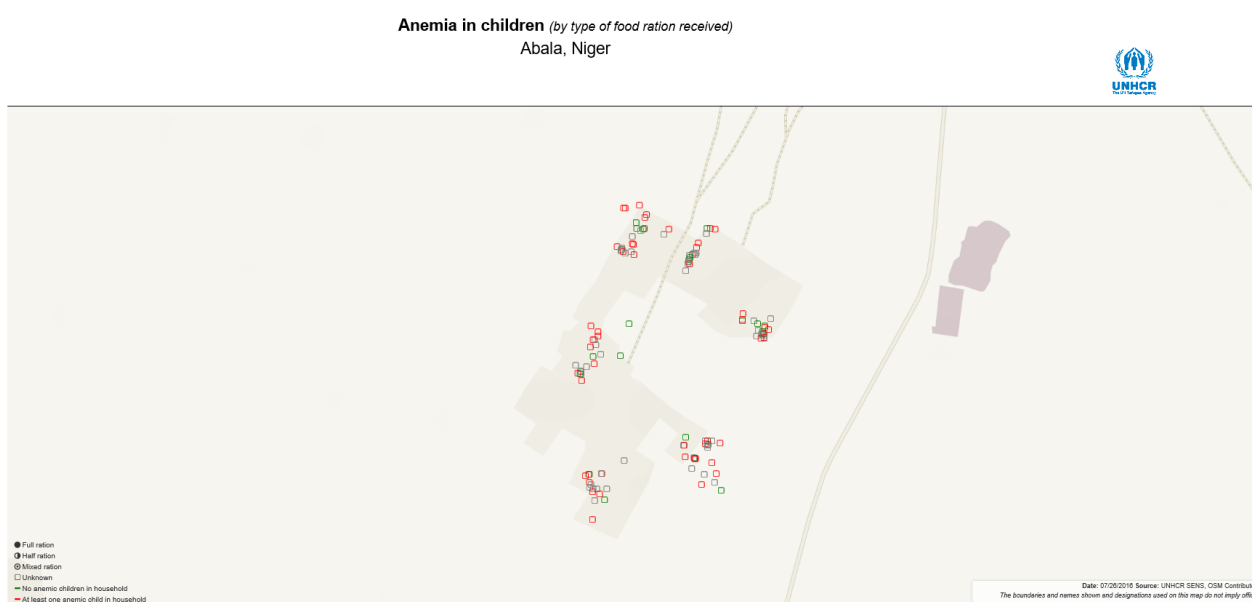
**Anemia in children** *(by type of food ration received)*
Abala, Niger

UNHCR
The UN Refugee Agency

Full ration
Half ration
Mixed ration
Unknown
No anemic children in household
At least one anemic child in household

Date: 07/26/2016 Source: UNHCR SENS, OSM Contribut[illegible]
The boundaries and names shown and designations used on this map do not imply offi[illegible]